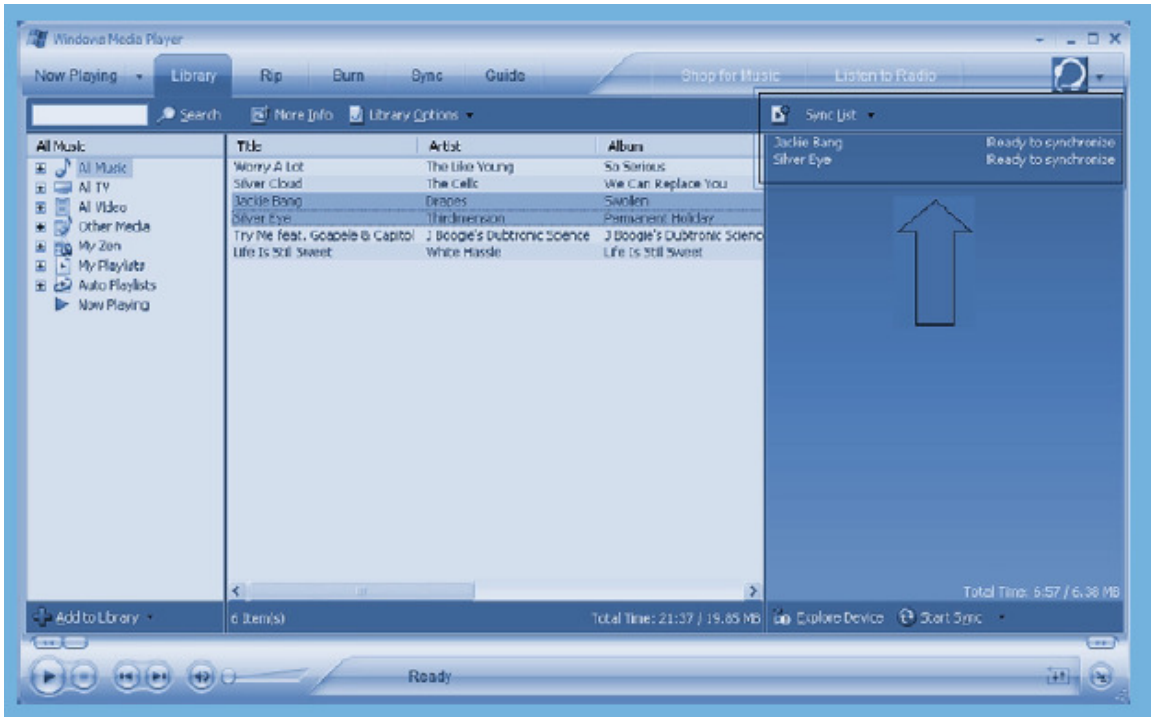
Windows Media Player

Now Playing Library Rip Burn Sync Guide Shop for Music Listen to Radio

Search More Info Library Options

Sync List

Jackie Bang Ready to synchronize
Silver Eye Ready to synchronize

All Music

All Music
All TV
All Video
Other Media
My Zen
My Playlists
Auto Playlists
Now Playing

| Title | Artist | Album |
|---|---|---|
| Worry A Lot | The Like Young | So Serious |
| Silver Cloud | The Cells | We Can Replace You |
| Jackie Bang | Drapes | Swollen |
| Silver Eye | Thirdimension | Permanent Holiday |
| Try Me feat. Goapele & Capitol | J Boogie's Dubtronic Science | J Boogie's Dubtronic Scienc |
| Life Is Still Sweet | White Hassle | Life Is Still Sweet |

Total Time: 6:57 / 6.38 MB

Add to Library

6 Item(s)

Total Time: 21:37 / 19.85 MB

Explore Device Start Sync

Ready